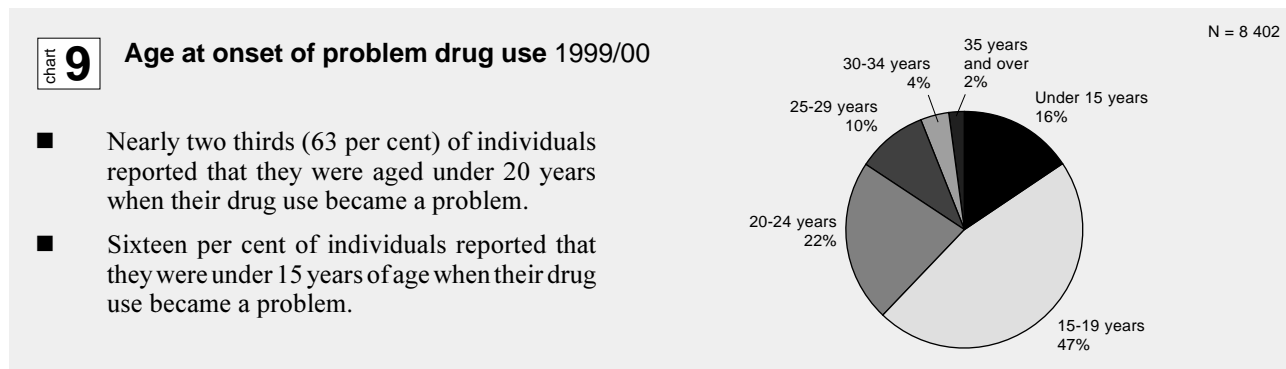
chart 9 **Age at onset of problem drug use** 1999/00

N = 8 402

- Nearly two thirds (63 per cent) of individuals reported that they were aged under 20 years when their drug use became a problem.
- Sixteen per cent of individuals reported that they were under 15 years of age when their drug use became a problem.

35 years and over 2%

30-34 years 4%

Under 15 years 16%

25-29 years 10%

20-24 years 22%

15-19 years 47%